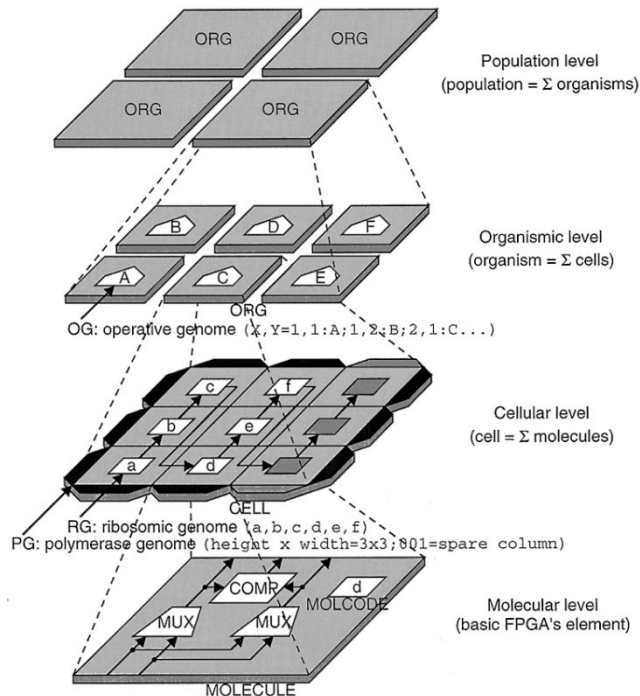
ORG
ORG
ORG
ORG

Population level
(population = Σ organisms)

B
D
F
A
C
E

Organismic level
(organism = Σ cells)

ORG
OG: operative genome (X,Y=1,1:A;1,2:B;2,1:C...)

c
f
b
e
a
d

Cellular level
(cell = Σ molecules)

CELL
RG: ribosomic genome (a,b,c,d,e,f)
PG: polymerase genome (height x width=3x3;001=spare column)

COMP
d
MOLCODE
MUX
MUX

Molecular level
(basic FPGA's element)

MOLECULE